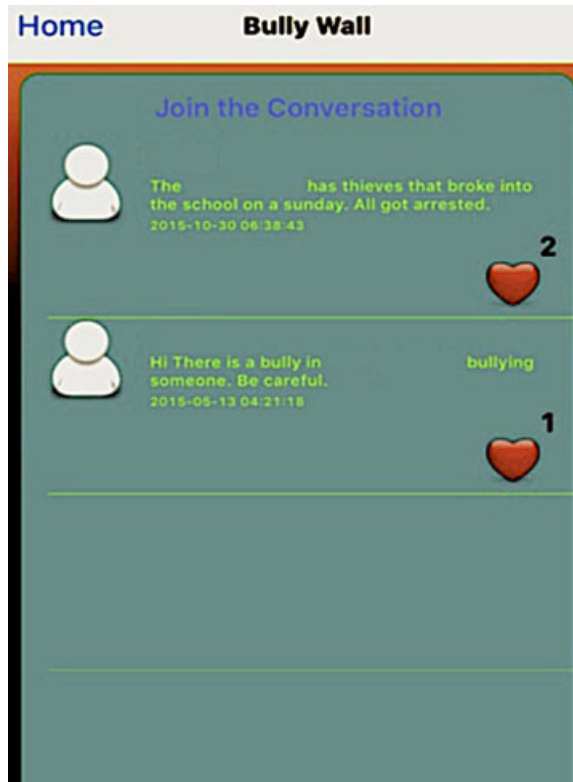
Home Bully Wall

Join the Conversation

The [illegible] has thieves that broke into the school on a sunday. All got arrested.
2015-10-30 06:38:43

2

Hi There is a bully in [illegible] bullying someone. Be careful.
2015-05-13 04:21:18

1